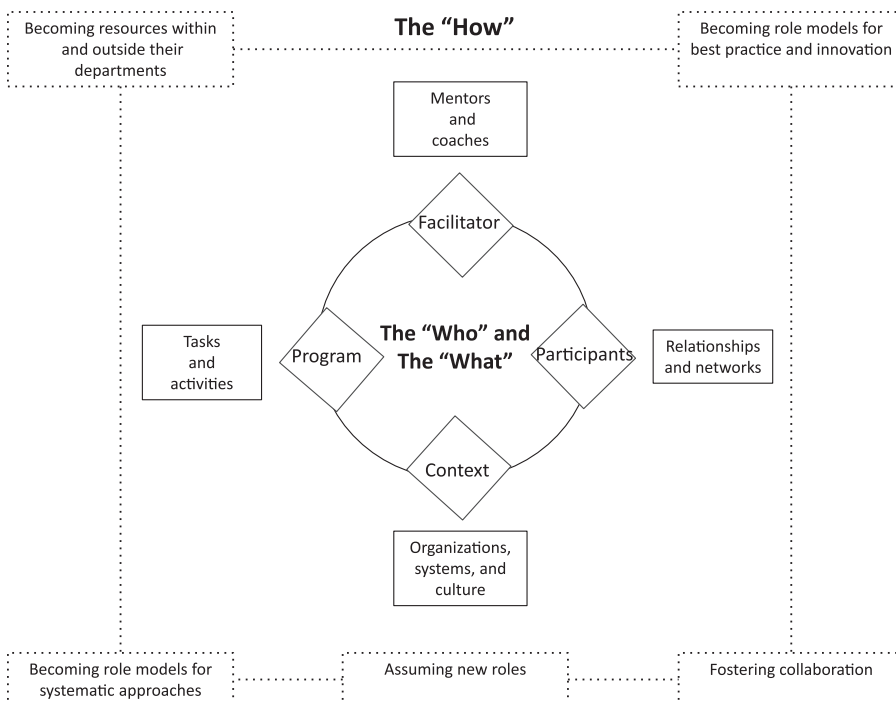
Becoming resources within and outside their departments

The "How"

Becoming role models for best practice and innovation

Mentors and coaches

Facilitator

Tasks and activities

Program

The "Who" and The "What"

Participants

Relationships and networks

Context

Organizations, systems, and culture

Becoming role models for systematic approaches

Assuming new roles

Fostering collaboration